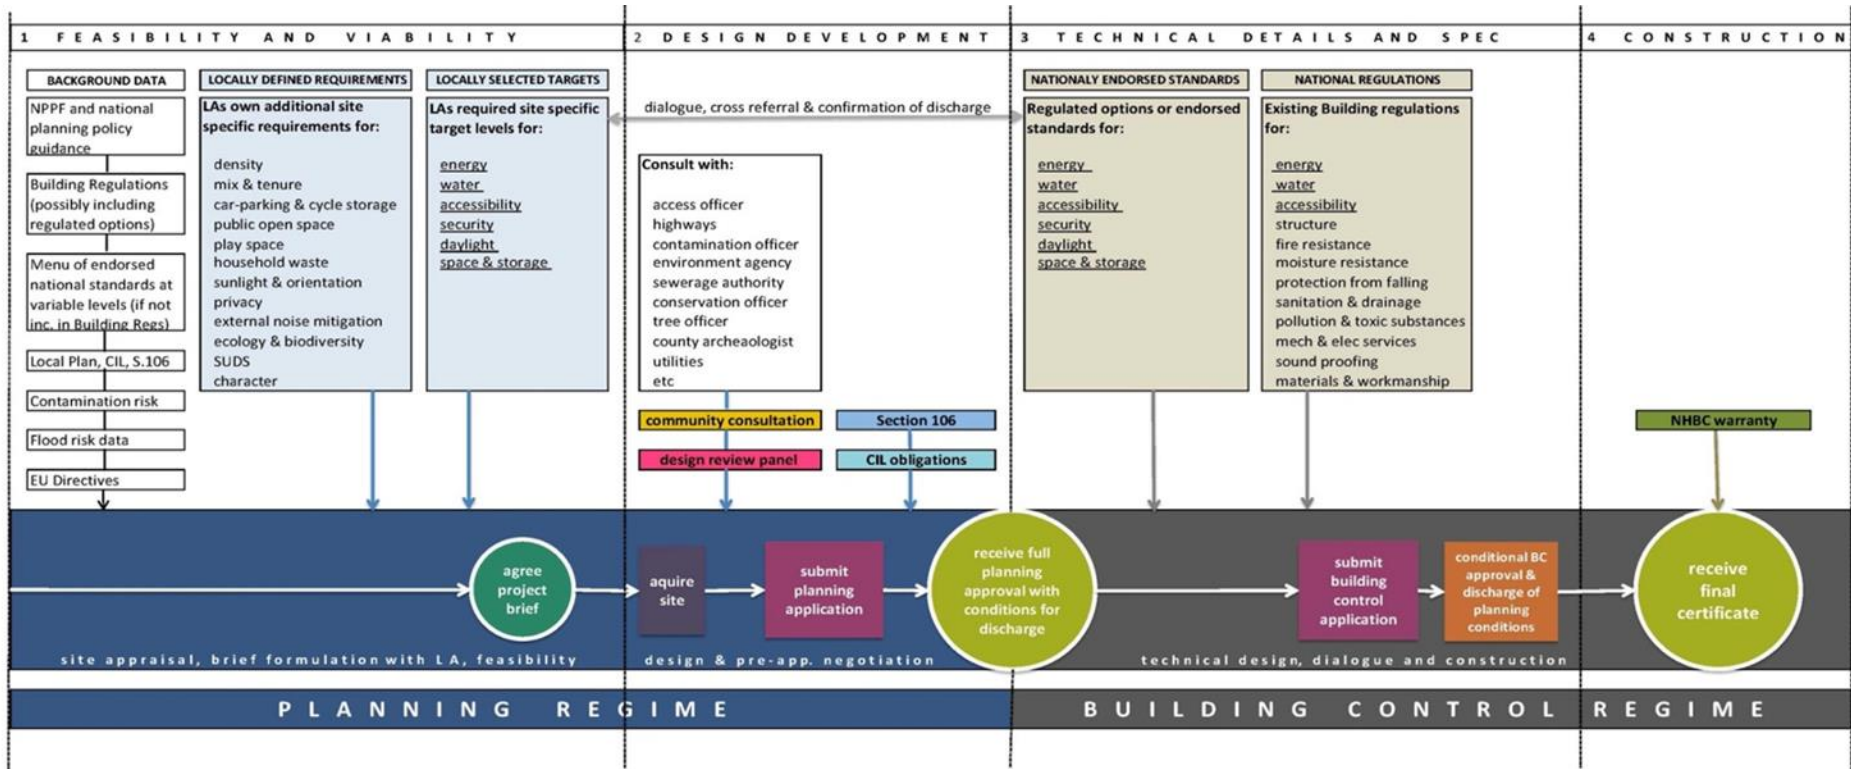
1 FEASIBILITY AND VIABILITY

2 DESIGN DEVELOPMENT

3 TECHNICAL DETAILS AND SPEC

4 CONSTRUCTION

BACKGROUND DATA

NPPF and national planning policy guidance

Building Regulations (possibly including regulated options)

Menu of endorsed national standards at variable levels (if not inc. in Building Regs)

Local Plan, CIL, S.106

Contamination risk

Flood risk data

EU Directives

LOCALLY DEFINED REQUIREMENTS

LAs own additional site specific requirements for:

density
mix & tenure
car-parking & cycle storage
public open space
play space
household waste
sunlight & orientation
privacy
external noise mitigation
ecology & biodiversity
SUDS
character

LOCALLY SELECTED TARGETS

LAs required site specific target levels for:

energy
water
accessibility
security
daylight
space & storage

dialogue, cross referral & confirmation of discharge

Consult with:

access officer
highways
contamination officer
environment agency
sewerage authority
conservation officer
tree officer
county archeaologist
utilities
etc

community consultation

Section 106

design review panel

CIL obligations

NATIONALY ENDORSED STANDARDS

Regulated options or endorsed standards for:

energy
water
accessibility
security
daylight
space & storage

NATIONAL REGULATIONS

Existing Building regulations for:

energy
water
accessibility
structure
fire resistance
moisture resistance
protection from falling
sanitation & drainage
pollution & toxic substances
mech & elec services
sound proofing
materials & workmanship

NHBC warranty

agree project brief

aquire site

submit planning application

receive full planning approval with conditions for discharge

submit building control application

conditional BC approval & discharge of planning conditions

receive final certificate

site appraisal, brief formulation with LA, feasibility

design & pre-app. negotiation

technical design, dialogue and construction

PLANNING REGIME

BUILDING CONTROL REGIME